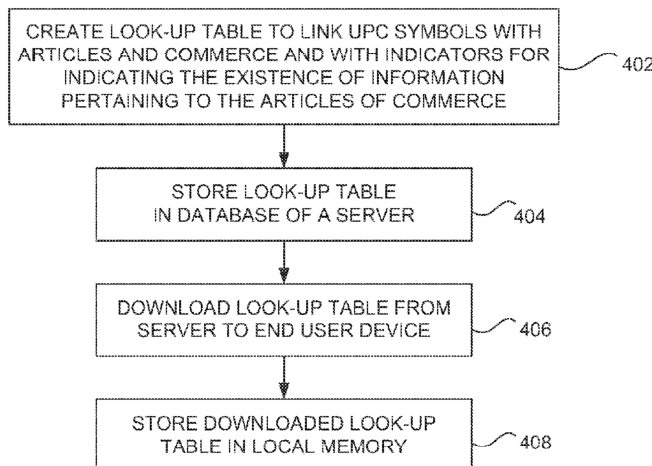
CREATE LOOK-UP TABLE TO LINK UPC SYMBOLS WITH ARTICLES AND COMMERCE AND WITH INDICATORS FOR INDICATING THE EXISTENCE OF INFORMATION PERTAINING TO THE ARTICLES OF COMMERCE

402

STORE LOOK-UP TABLE IN DATABASE OF A SERVER

404

DOWNLOAD LOOK-UP TABLE FROM SERVER TO END USER DEVICE

406

STORE DOWNLOADED LOOK-UP TABLE IN LOCAL MEMORY

408